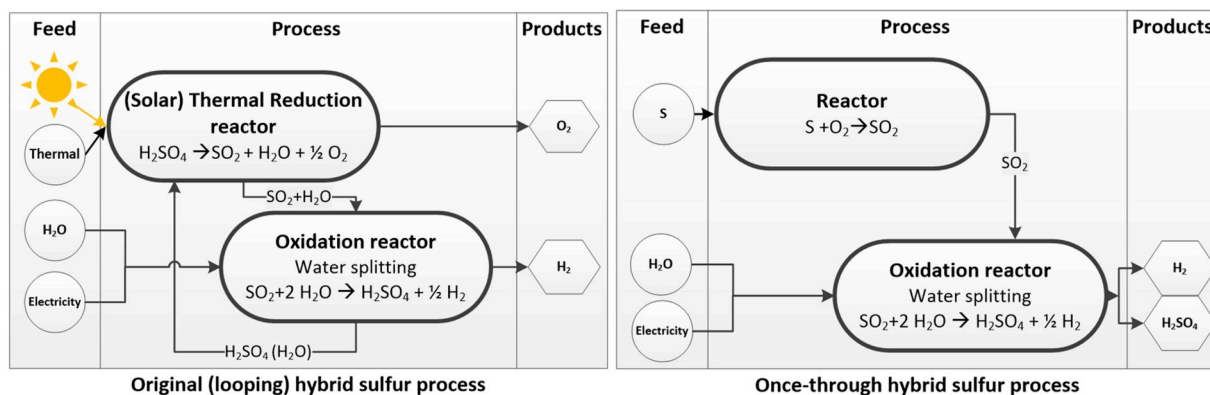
Feed

Process

Products

Thermal

(Solar) Thermal Reduction reactor

$H_2SO_4 \rightarrow SO_2 + H_2O + \frac{1}{2} O_2$

$O_2$

$SO_2+H_2O$

$H_2O$

Electricity

Oxidation reactor

Water splitting

$SO_2+2\ H_2O \rightarrow H_2SO_4 + \frac{1}{2} H_2$

$H_2$

$H_2SO_4\ (H_2O)$

Original (looping) hybrid sulfur process

Feed

Process

Products

S

Reactor

$S + O_2 \rightarrow SO_2$

$SO_2$

$H_2O$

Electricity

Oxidation reactor

Water splitting

$SO_2+2\ H_2O \rightarrow H_2SO_4 + \frac{1}{2} H_2$

$H_2$

$H_2SO_4$

Once-through hybrid sulfur process